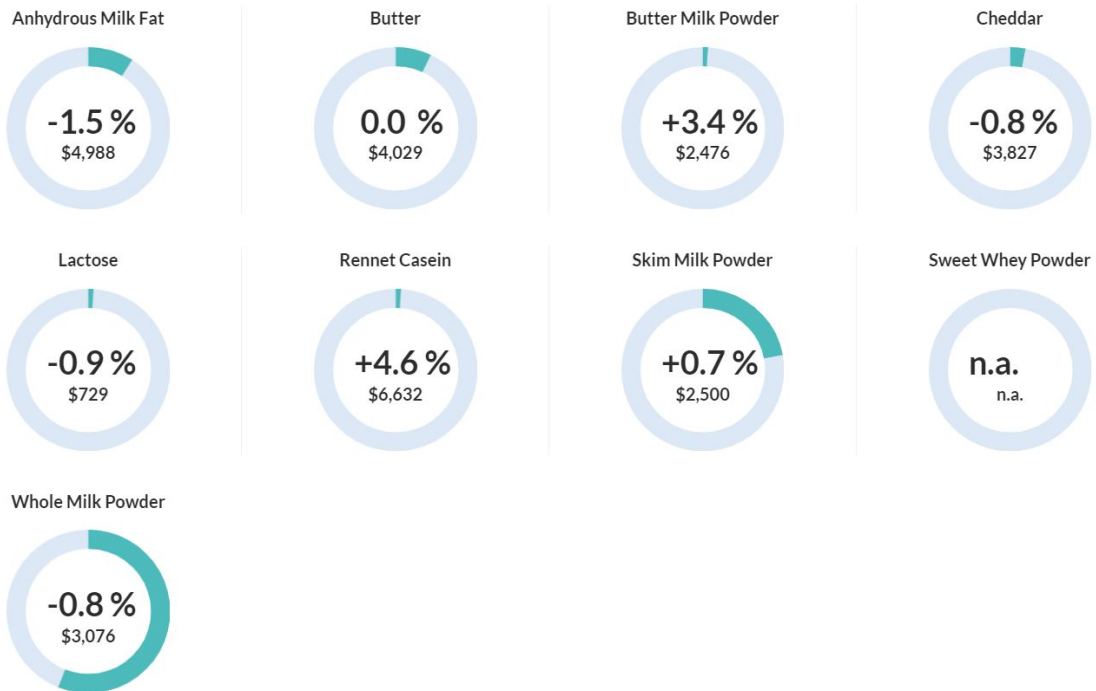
Anhydrous Milk Fat
-1.5 %
$4,988

Butter
0.0 %
$4,029

Butter Milk Powder
+3.4 %
$2,476

Cheddar
-0.8 %
$3,827

Lactose
-0.9 %
$729

Rennet Casein
+4.6 %
$6,632

Skim Milk Powder
+0.7 %
$2,500

Sweet Whey Powder
n.a.
n.a.

Whole Milk Powder
-0.8 %
$3,076